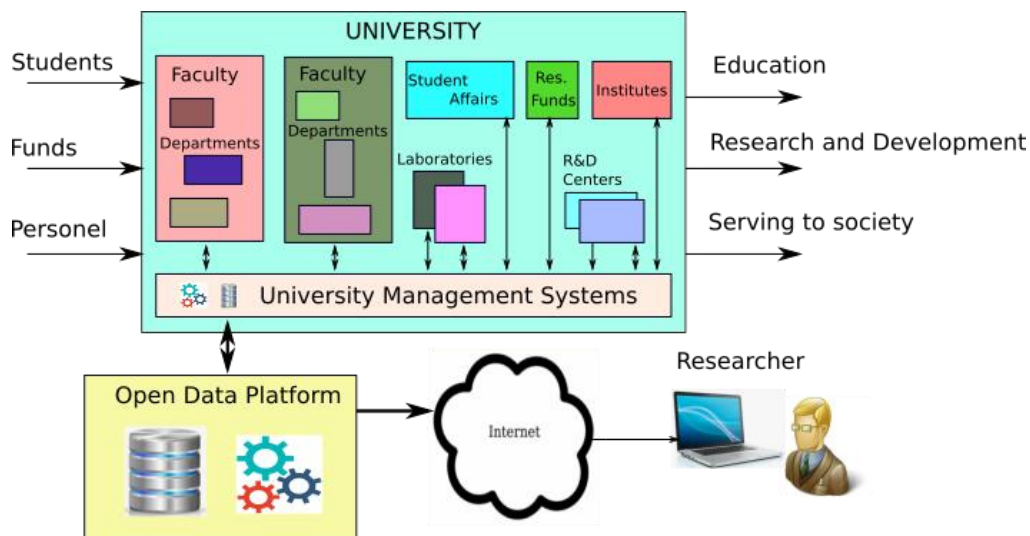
UNIVERSITY

Students

Funds

Personel

Faculty

Departments

Faculty

Departments

Student Affairs

Res. Funds

Institutes

Laboratories

R&D Centers

University Management Systems

Education

Research and Development

Serving to society

Open Data Platform

Internet

Researcher